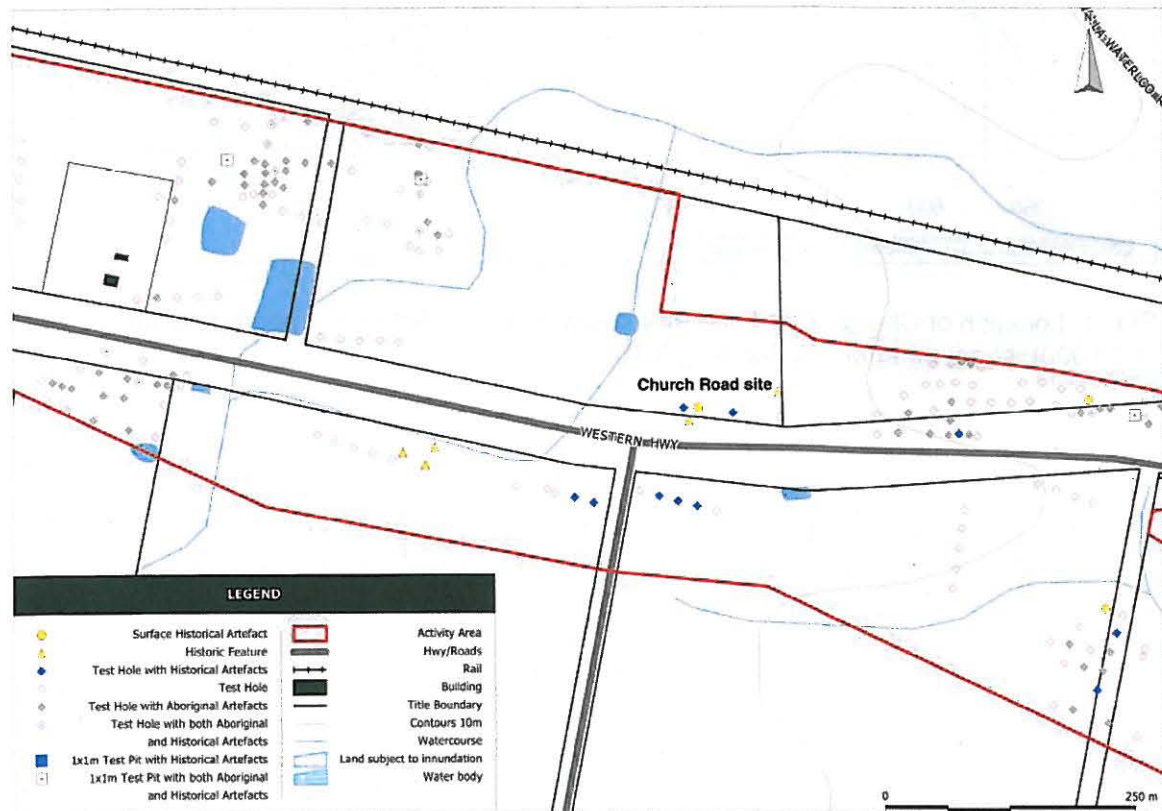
WATERLOO

Church Road site

WESTERN HWY

LEGEND

Surface Historical Artefact
Historic Feature
Test Hole with Historical Artefacts
Test Hole
Test Hole with Aboriginal Artefacts
Test Hole with both Aboriginal and Historical Artefacts
1x1m Test Pit with Historical Artefacts
1x1m Test Pit with both Aboriginal and Historical Artefacts

Activity Area
Hwy/Roads
Rail
Building
Title Boundary
Contours 10m
Watercourse
Land subject to innundation
Water body

0
250 m